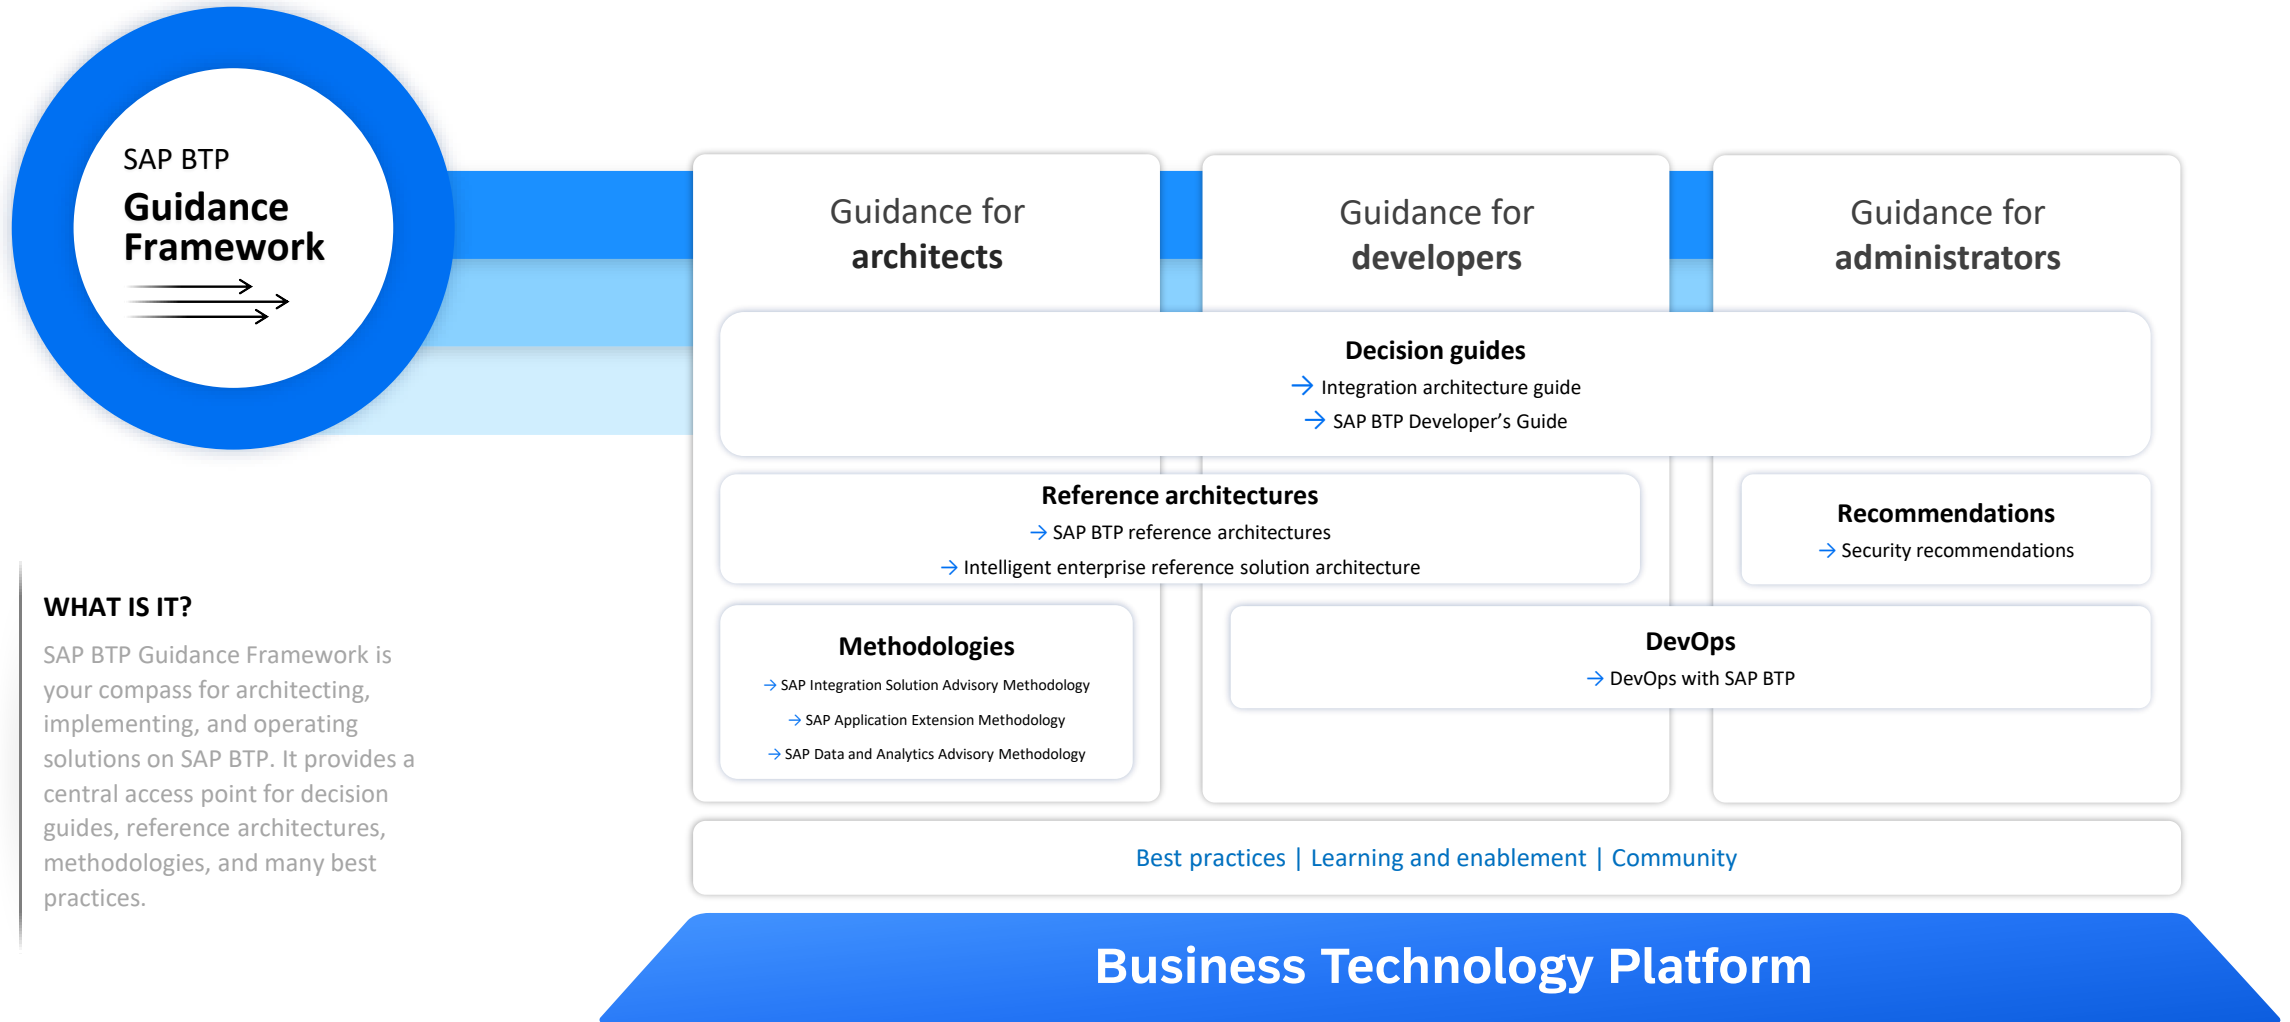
SAP BTP
Guidance Framework

WHAT IS IT?

SAP BTP Guidance Framework is your compass for architecting, implementing, and operating solutions on SAP BTP. It provides a central access point for decision guides, reference architectures, methodologies, and many best practices.

Guidance for architects

Guidance for developers

Guidance for administrators

Decision guides
→ Integration architecture guide
→ SAP BTP Developer's Guide

Reference architectures
→ SAP BTP reference architectures
→ Intelligent enterprise reference solution architecture

Recommendations
→ Security recommendations

Methodologies
→ SAP Integration Solution Advisory Methodology
→ SAP Application Extension Methodology
→ SAP Data and Analytics Advisory Methodology

DevOps
→ DevOps with SAP BTP

Best practices | Learning and enablement | Community

Business Technology Platform